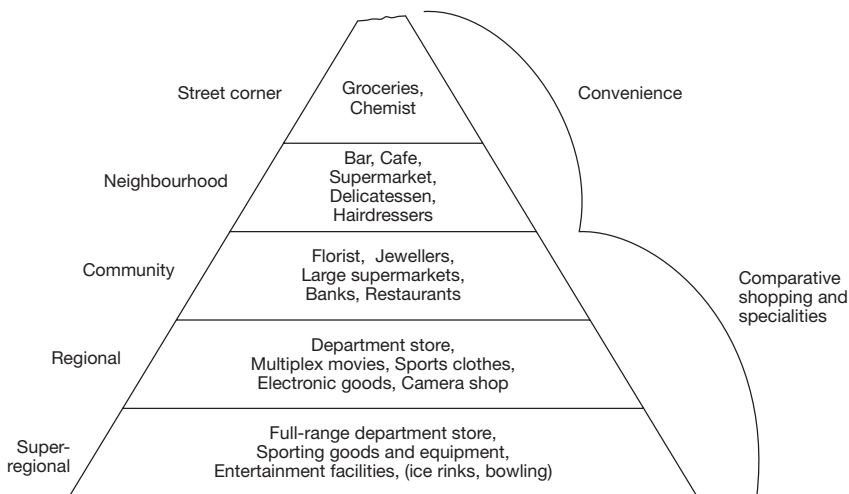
Street corner

Groceries, Chemist

Convenience

Neighbourhood

Bar, Cafe, Supermarket, Delicatessen, Hairdressers

Community

Florist, Jewellers, Large supermarkets, Banks, Restaurants

Comparative shopping and specialities

Regional

Department store, Multiplex movies, Sports clothes, Electronic goods, Camera shop

Super-regional

Full-range department store, Sporting goods and equipment, Entertainment facilities, (ice rinks, bowling)